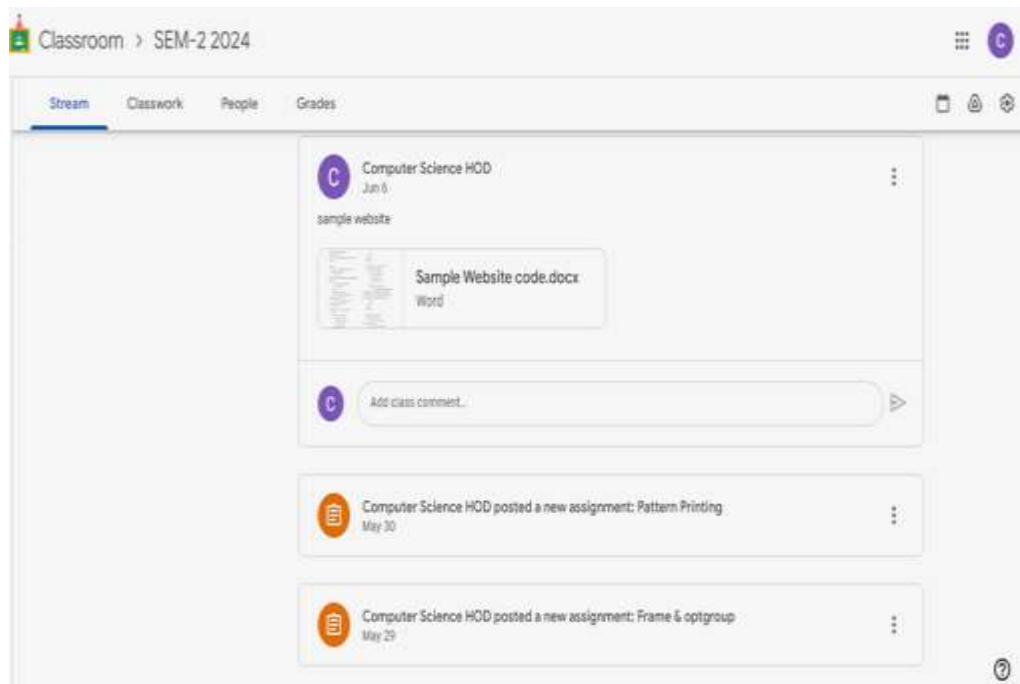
Classroom > SEM-2 2024

C

Stream Classwork People Grades

C Computer Science HOD
Jun 6

sample website

Sample Website code.docx
Word

C Add class comment...

Computer Science HOD posted a new assignment: Pattern Printing
May 30

Computer Science HOD posted a new assignment: Frame & optgroup
May 29